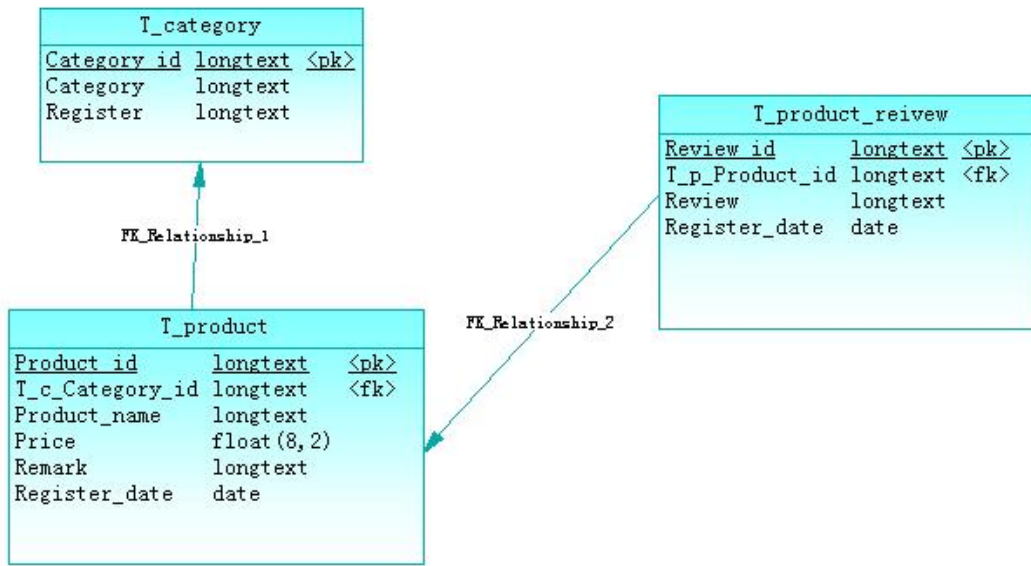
T_category

| Category id | longtext | <pk> |
|---|---|---|
| Category | longtext | |
| Register | longtext | |

FK_Relationship_1

T_product_reivew

| Review id | longtext | <pk> |
|---|---|---|
| T_p_Product_id | longtext | <fk> |
| Review | longtext | |
| Register_date | date | |

FK_Relationship_2

T_product

| Product_id | longtext | <pk> |
|---|---|---|
| T_c_Category_id | longtext | <fk> |
| Product_name | longtext | |
| Price | float(8,2) | |
| Remark | longtext | |
| Register_date | date | |